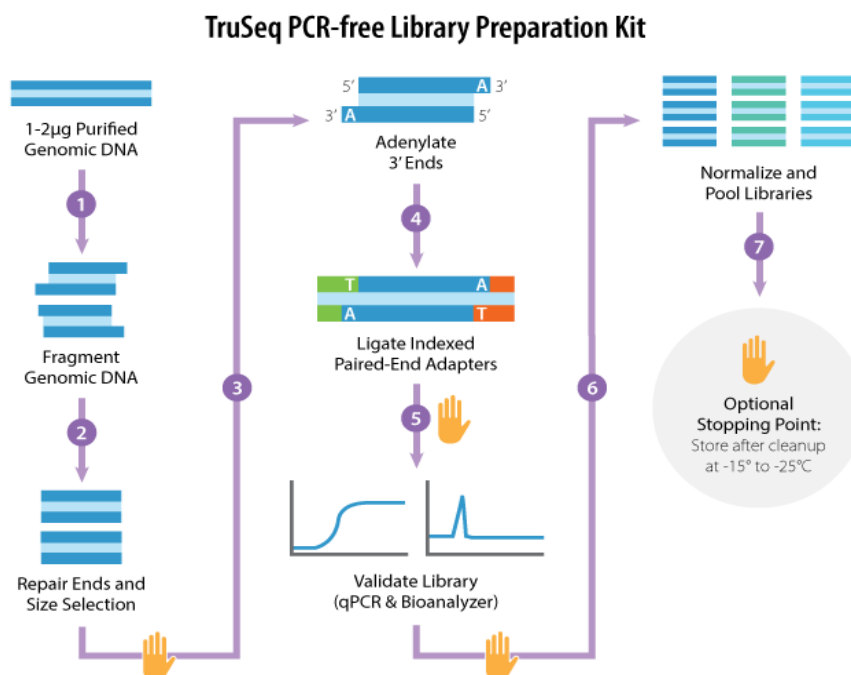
TruSeq PCR-free Library Preparation Kit

1-2µg Purified Genomic DNA

1

Fragment Genomic DNA

2

Repair Ends and Size Selection

3

5′ A 3′
3′ A 5′

Adenylate 3′ Ends

4

T A
A T

Ligate Indexed Paired-End Adapters

5

Validate Library (qPCR & Bioanalyzer)

6

Normalize and Pool Libraries

7

Optional Stopping Point:
Store after cleanup at -15° to -25°C